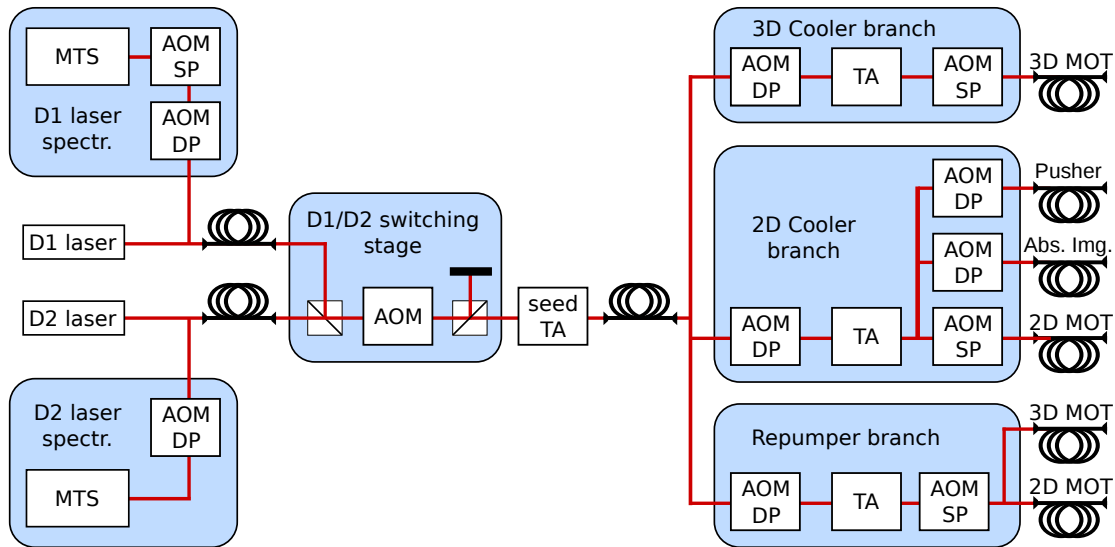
MTS

AOM SP

AOM DP

D1 laser spectr.

D1 laser

D2 laser

D2 laser spectr.

AOM DP

MTS

D1/D2 switching stage

AOM

seed TA

3D Cooler branch

AOM DP

TA

AOM SP

3D MOT

2D Cooler branch

AOM DP

Pusher

AOM DP

Abs. Img.

AOM DP

TA

AOM SP

2D MOT

Repumper branch

AOM DP

TA

AOM SP

3D MOT

2D MOT